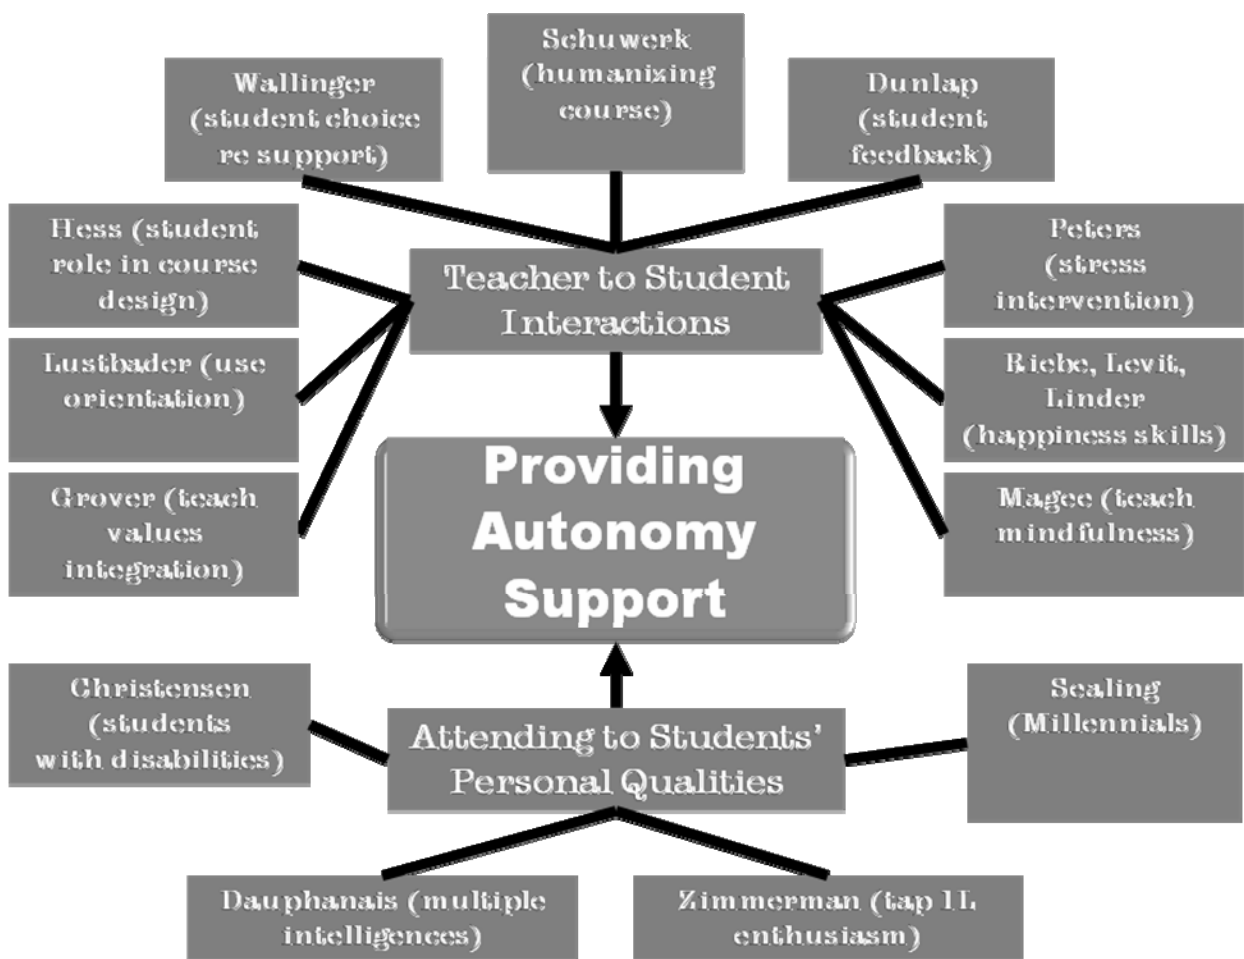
Schuwerk (humanizing course)

Wallinger (student choice re support)

Dunlap (student feedback)

Hess (student role in course design)

Teacher to Student Interactions

Peters (stress intervention)

Lustbader (use orientation)

Riebe, Levit, Linder (happiness skills)

Grover (teach values integration)

Providing Autonomy Support

Magee (teach mindfulness)

Christensen (students with disabilities)

Attending to Students' Personal Qualities

Sealing (Millennials)

Dauphanais (multiple intelligences)

Zimmerman (tap 1L enthusiasm)